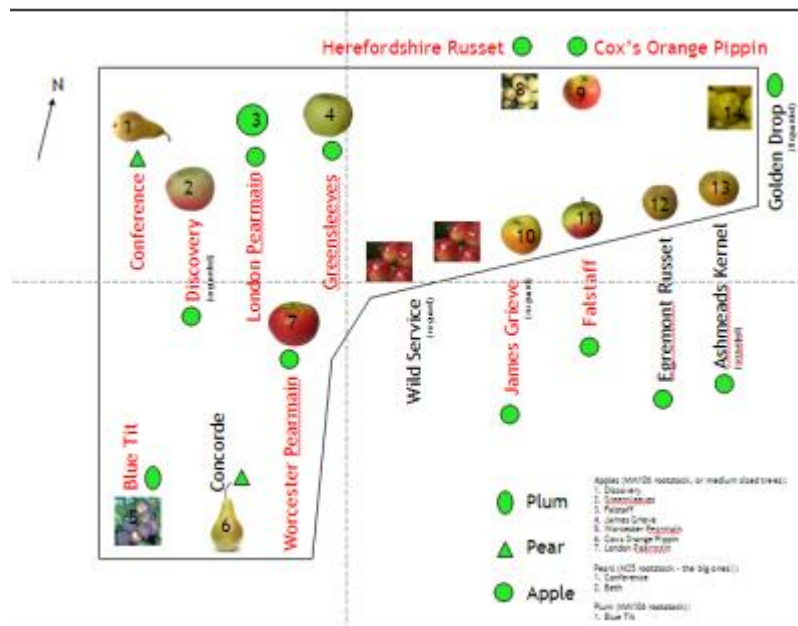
Herefordshire Russet

Cox's Orange Pippin

N

1

2

3

4

8

9

14

Golden Drop
(espalied)

Conference

Discovery
(espalied)

London Pearmain

Greensleeves

10

11

12

13

7

Worcester Pearmain

Wild Service
(espalied)

James Grieve
(espalied)

Falstaff

Egremont Russet

Ashmeads Kernel
(espalied)

Blue Tit

Concorde

5

6

Plum

Pear

Apple

Apples (MM106 rootstock, or medium sized trees):
1. Discovery
2. Greensleeves
3. Falstaff
4. James Grieve
5. Worcester Pearmain
6. Cox's Orange Pippin
7. London Pearmain

Pears (Quince rootstock - the big ones!):
1. Conference
2. Beth

Plum (MM106 rootstock):
1. Blue Tit